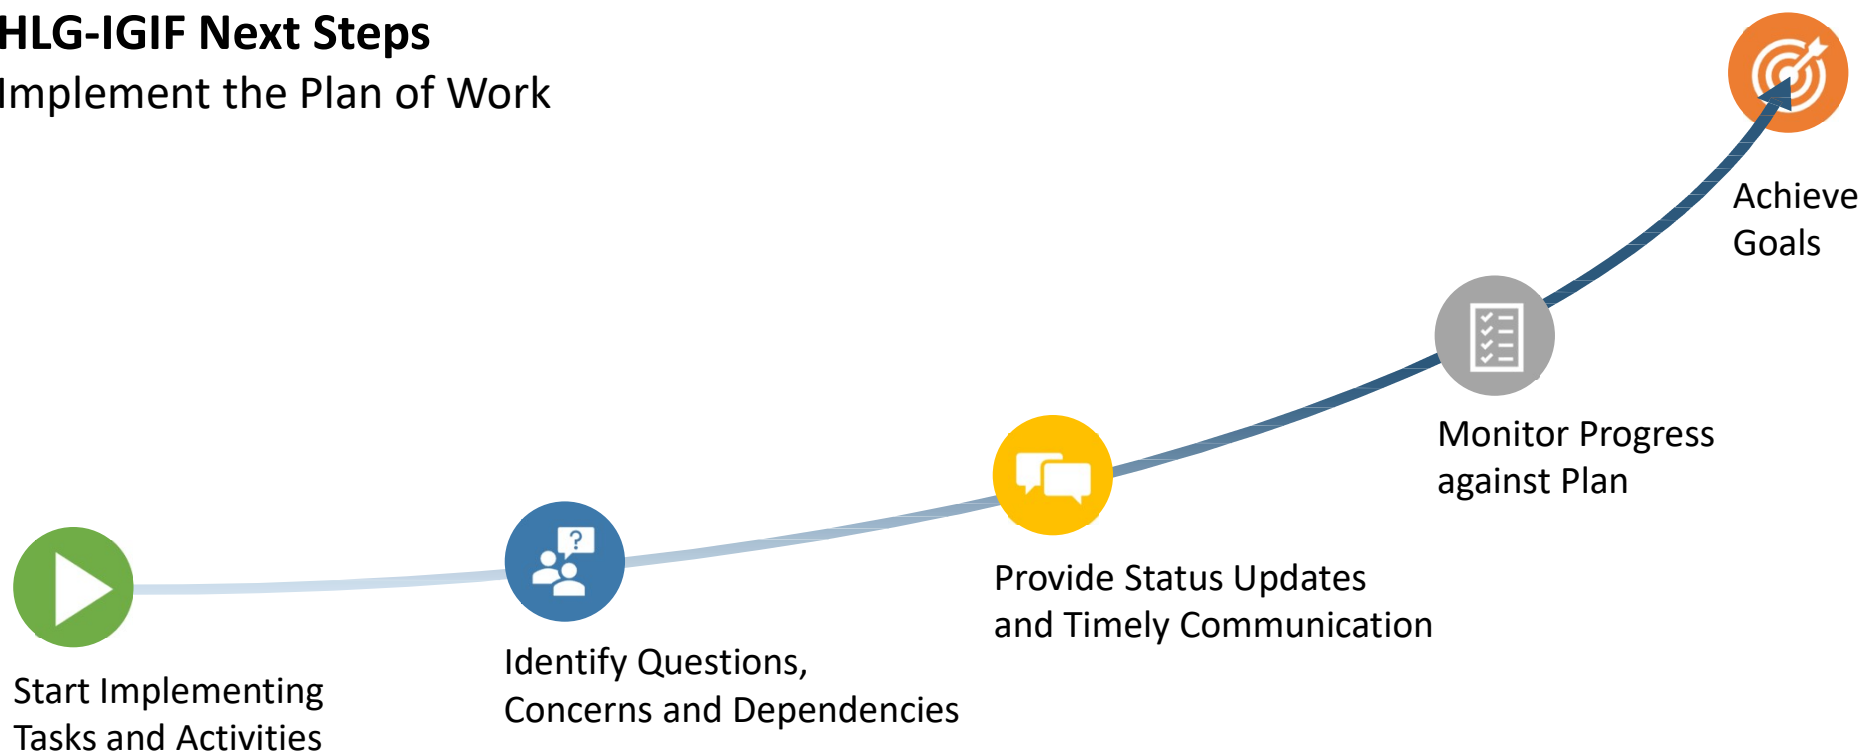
HLG-IGIF Next Steps
Implement the Plan of Work

Achieve Goals

Monitor Progress against Plan

Provide Status Updates and Timely Communication

Identify Questions, Concerns and Dependencies

Start Implementing Tasks and Activities